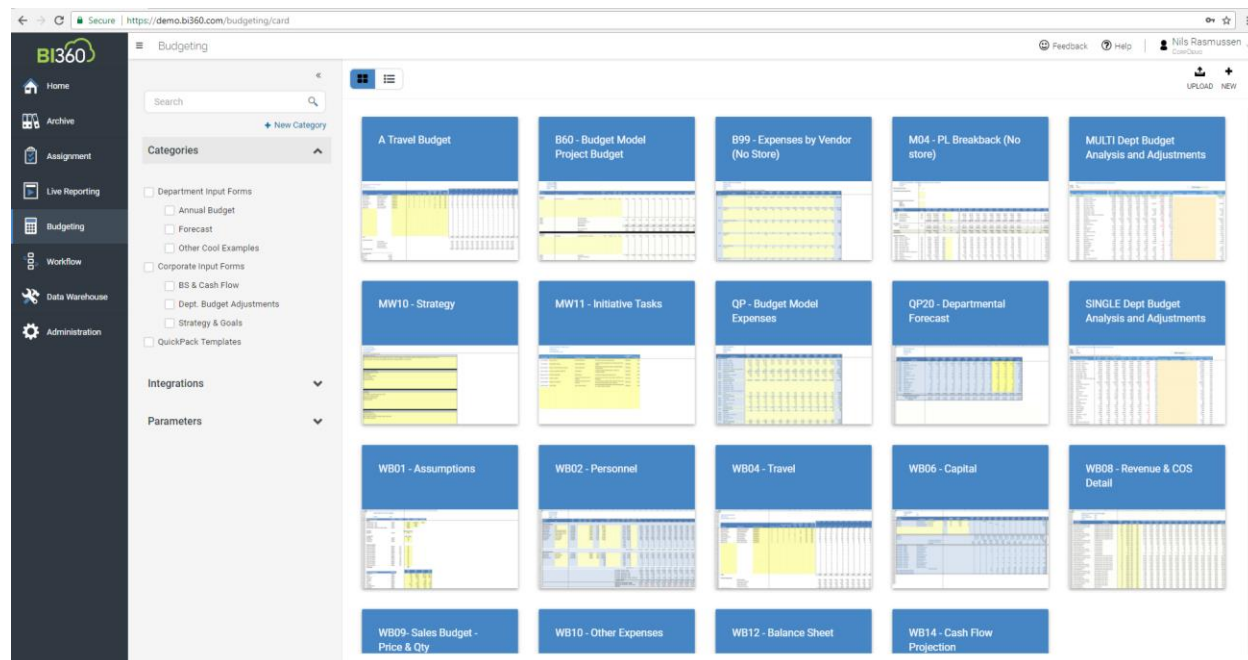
Secure | https://demo.bi360.com/budgeting/card

BI360

Home
Archive
Assignment
Live Reporting
Budgeting
Workflow
Data Warehouse
Administration

Budgeting

Feedback Help Nils Rasmussen

UPLOAD NEW

Search

+ New Category

Categories

Department Input Forms
Annual Budget
Forecast
Other Cool Examples
Corporate Input Forms
BS & Cash Flow
Dept. Budget Adjustments
Strategy & Goals
QuickPack Templates

Integrations

Parameters

A Travel Budget

B60 - Budget Model Project Budget

B99 - Expenses by Vendor (No Store)

M04 - PL Breakback (No store)

MULTI Dept Budget Analysis and Adjustments

MW10 - Strategy

MW11 - Initiative Tasks

QP - Budget Model Expenses

QP20 - Departmental Forecast

SINGLE Dept Budget Analysis and Adjustments

WB01 - Assumptions

WB02 - Personnel

WB04 - Travel

WB06 - Capital

WB08 - Revenue & COS Detail

WB09- Sales Budget - Price & Qty

WB10 - Other Expenses

WB12 - Balance Sheet

WB14 - Cash Flow Projection